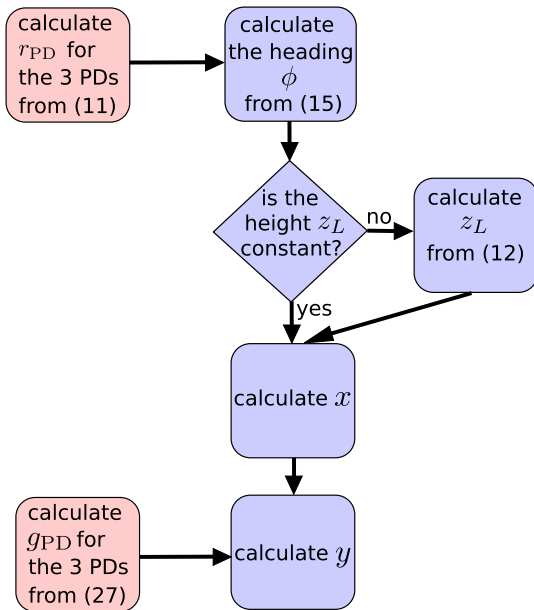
calculate $r_{\mathrm{PD}}$ for the 3 PDs from (11)

calculate the heading $\phi$ from (15)

is the height $z_L$ constant?

no

calculate $z_L$ from (12)

yes

calculate $x$

calculate $g_{\mathrm{PD}}$ for the 3 PDs from (27)

calculate $y$